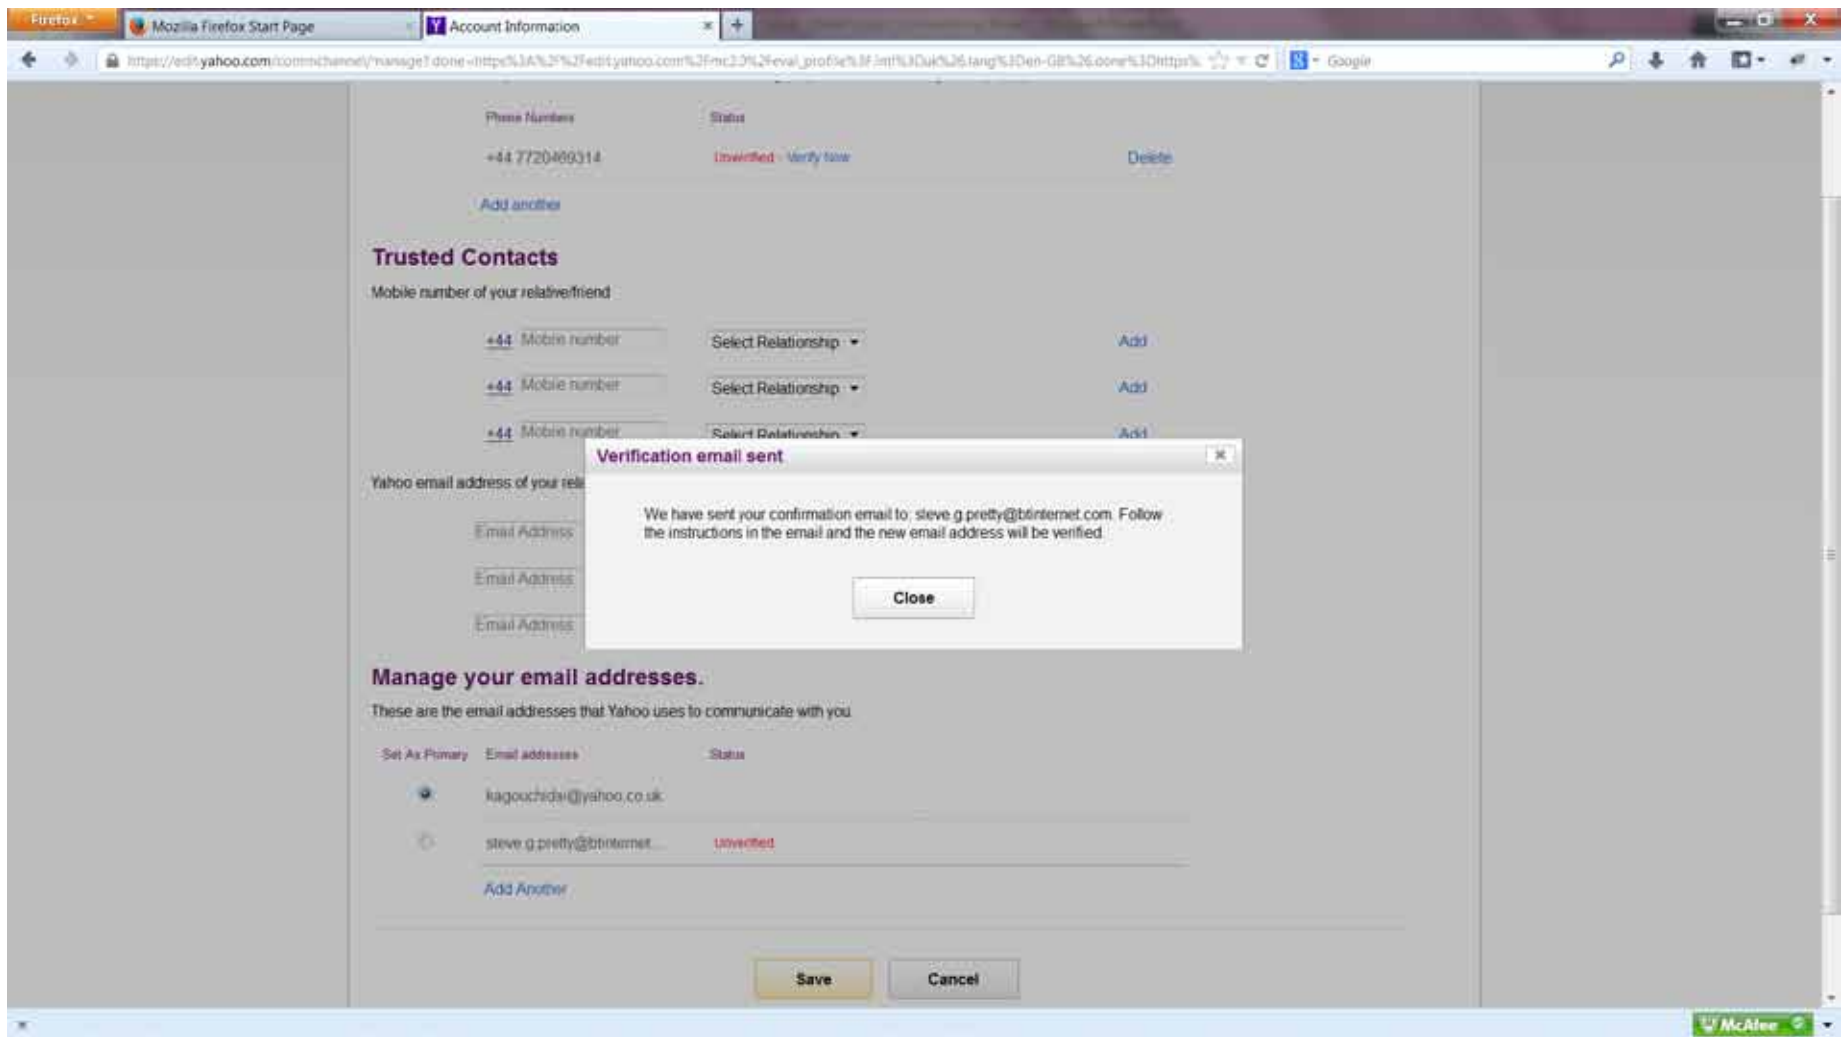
Firefox

Mozilla Firefox Start Page

Account Information

https://edit.yahoo.com/commchannel/manage?.done=https%3A%2F%2Fedit.yahoo.com%2Fmc2.0%2Feval_profile%3F.intl%3Duk%26.lang%3Den-GB%26.done%3Dhttps%

Google

Phone Numbers

Status

+44 7720469314

Unverified - Verify Now

Delete

Add another

Trusted Contacts

Mobile number of your relative/friend

+44 Mobile number

Select Relationship

Add

+44 Mobile number

Select Relationship

Add

+44 Mobile number

Select Relationship

Add

Yahoo email address of your rel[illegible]

Email Address

Email Address

Email Address

Verification email sent

We have sent your confirmation email to: steve.g.pretty@btinternet.com. Follow the instructions in the email and the new email address will be verified.

Close

Manage your email addresses.

These are the email addresses that Yahoo uses to communicate with you

Set As Primary

Email addresses

Status

kagouchidai@yahoo.co.uk

steve.g.pretty@btinternet...

Unverified

Add Another

Save

Cancel

McAfee